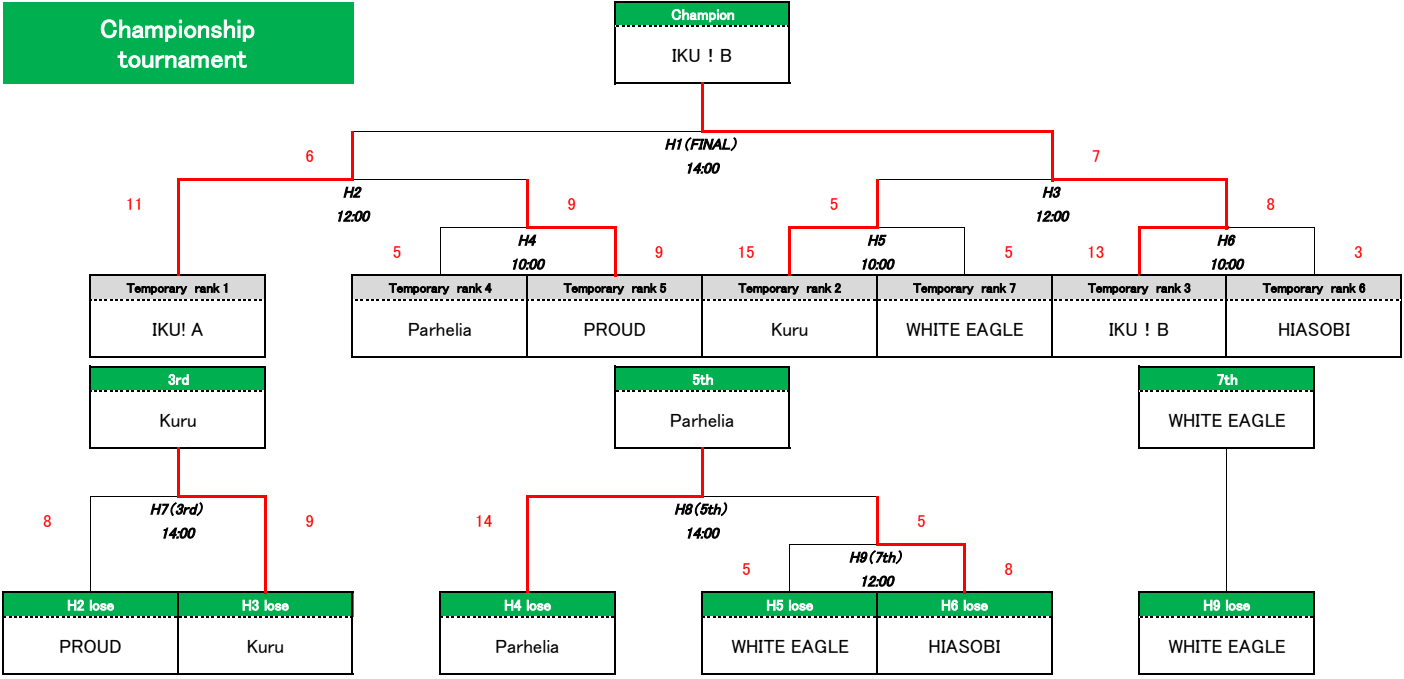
Championship tournament

Champion
IKU ! B

6
H1(FINAL)
14:00
7

11
H2
12:00
9

5
H3
12:00
8

5
H4
10:00
9

15
H5
10:00
5

13
H6
10:00
3

Temporary rank 1
IKU! A

Temporary rank 4
Parhelia

Temporary rank 5
PROUD

Temporary rank 2
Kuru

Temporary rank 7
WHITE EAGLE

Temporary rank 3
IKU ! B

Temporary rank 6
HIASOBI

3rd
Kuru

5th
Parhelia

7th
WHITE EAGLE

8
H7(3rd)
14:00
9

14
H8(5th)
14:00
5

5
H9(7th)
12:00
8

H2 lose
PROUD

H3 lose
Kuru

H4 lose
Parhelia

H5 lose
WHITE EAGLE

H6 lose
HIASOBI

H9 lose
WHITE EAGLE